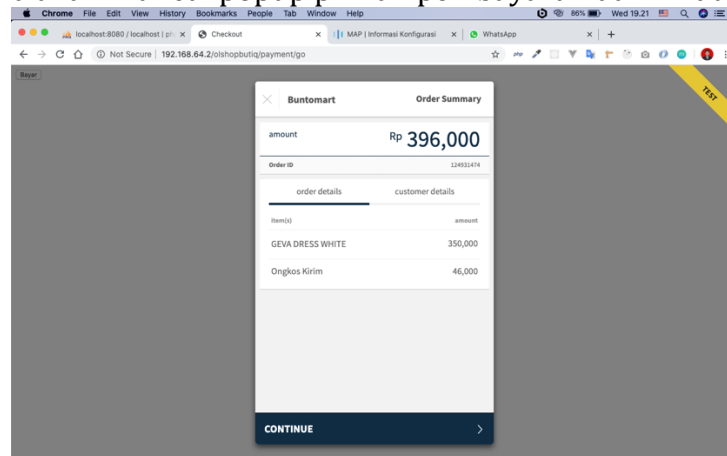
Chrome File Edit View History Bookmarks People Tab Window Help

86% Wed 19.21

localhost:8080 / localhost | ph

Checkout

MAP | Informasi Konfigurasi

WhatsApp

Not Secure | 192.168.64.2/olshopbutiq/payment/go

Bayar

TEST

Buntomart

Order Summary

amount

Rp 396,000

Order ID

124931474

order details

customer details

item(s)

amount

GEVA DRESS WHITE

350,000

Ongkos Kirim

46,000

CONTINUE